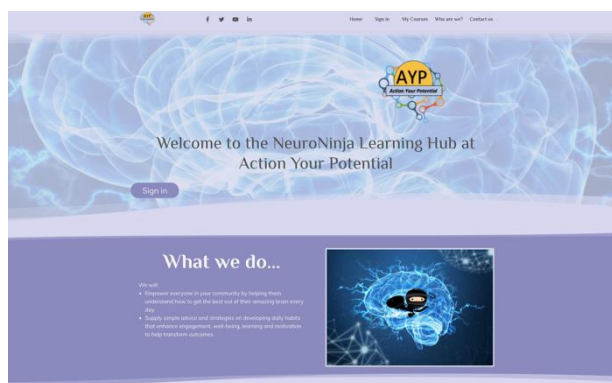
AYP

Home Sign in My Courses Who are we? Contact us

AYP
Action Your Potential

Welcome to the NeuroNinja Learning Hub at Action Your Potential

Sign in

What we do...

We will:

- Empower everyone in your community by helping them understand how to get the best out of their amazing brain every day.
- Supply simple advice and strategies on developing daily habits that enhance engagement, well-being, learning and motivation to help transform outcomes.